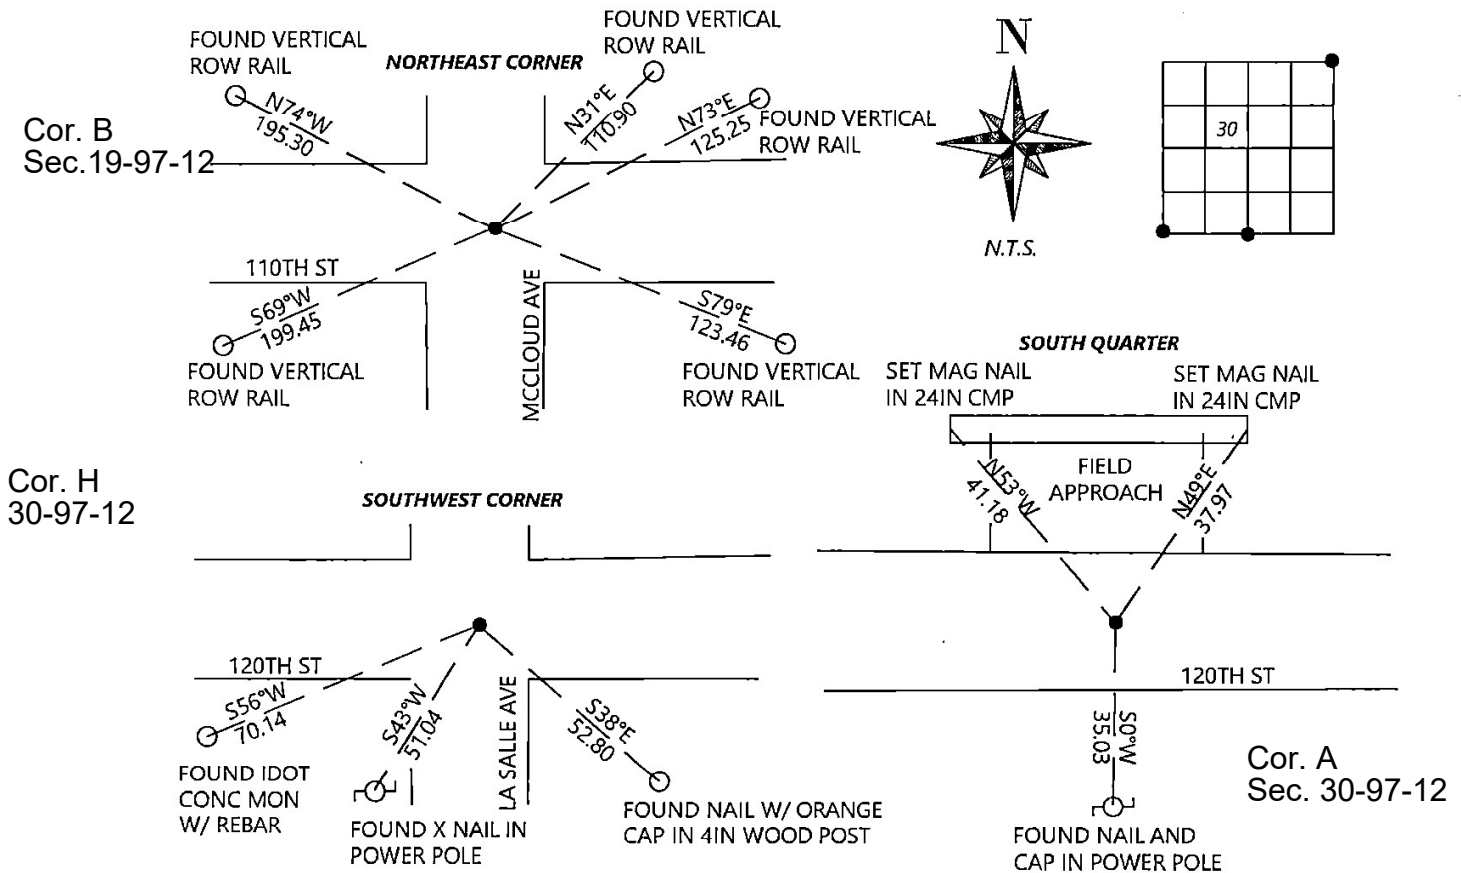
FOUND VERTICAL ROW RAIL

NORTHEAST CORNER

FOUND VERTICAL ROW RAIL

N

N74°W
195.30

N31°E
110.90

N73°E
125.25

FOUND VERTICAL ROW RAIL

Cor. B
Sec.19-97-12

30

N.T.S.

110TH ST

S69°W
199.45

MCCLOUD AVE

S79°E
123.46

FOUND VERTICAL ROW RAIL

FOUND VERTICAL ROW RAIL

SOUTH QUARTER

SET MAG NAIL IN 24IN CMP

SET MAG NAIL IN 24IN CMP

Cor. H
30-97-12

FIELD APPROACH

N53°W
41.18

N49°E
37.97

SOUTHWEST CORNER

120TH ST

S56°W
70.14

S43°W
51.04

LA SALLE AVE

S38°E
52.80

120TH ST

S0°W
35.03

Cor. A
Sec. 30-97-12

FOUND IDOT CONC MON W/ REBAR

FOUND X NAIL IN POWER POLE

FOUND NAIL W/ ORANGE CAP IN 4IN WOOD POST

FOUND NAIL AND CAP IN POWER POLE